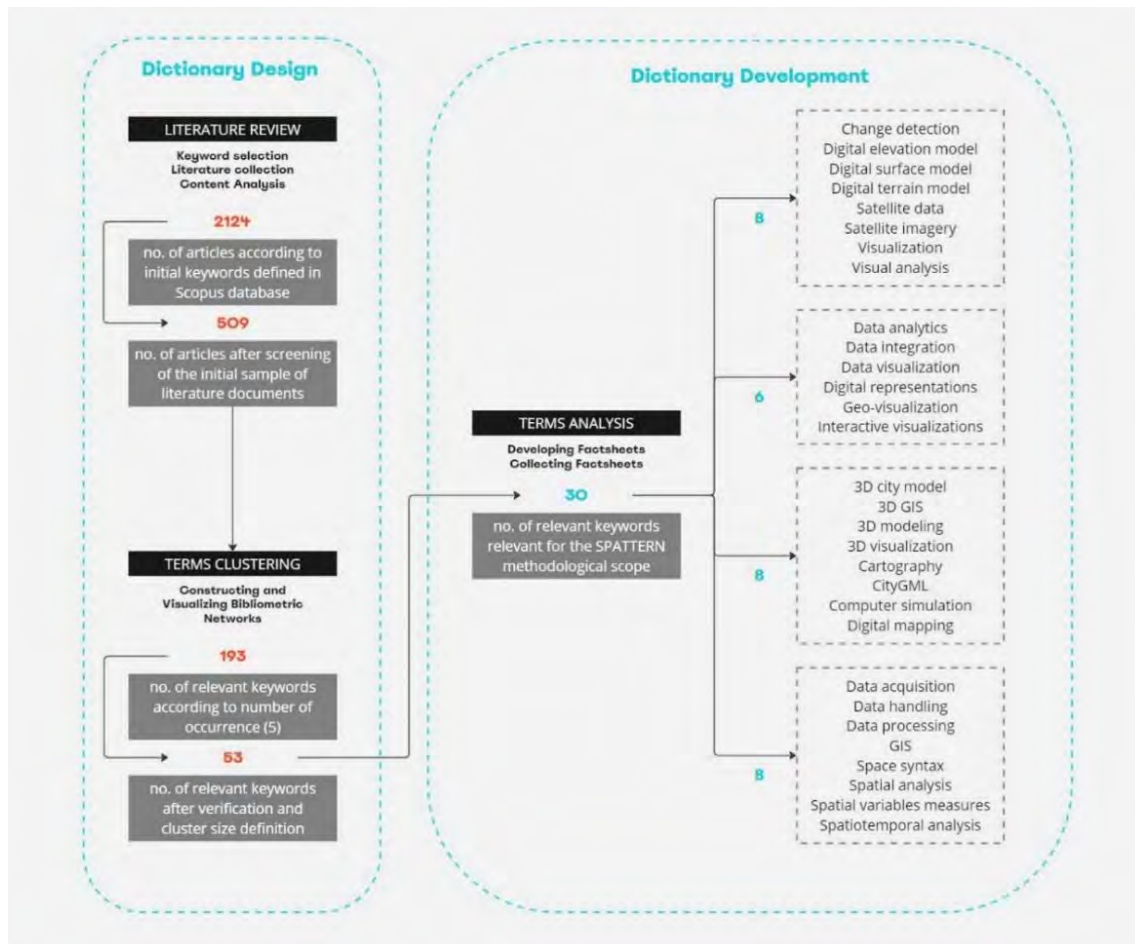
Dictionary Design

LITERATURE REVIEW

Keyword selection
Literature collection
Content Analysis

2124

no. of articles according to initial keywords defined in Scopus database

509

no. of articles after screening of the initial sample of literature documents

TERMS CLUSTERING

Constructing and Visualizing Bibliometric Networks

193

no. of relevant keywords according to number of occurrence (5)

53

no. of relevant keywords after verification and cluster size definition

Dictionary Development

TERMS ANALYSIS

Developing Factsheets
Collecting Factsheets

30

no. of relevant keywords relevant for the SPATTERN methodological scope

8

Change detection
Digital elevation model
Digital surface model
Digital terrain model
Satellite data
Satellite imagery
Visualization
Visual analysis

6

Data analytics
Data integration
Data visualization
Digital representations
Geo-visualization
Interactive visualizations

8

3D city model
3D GIS
3D modeling
3D visualization
Cartography
CityGML
Computer simulation
Digital mapping

8

Data acquisition
Data handling
Data processing
GIS
Space syntax
Spatial analysis
Spatial variables measures
Spatiotemporal analysis